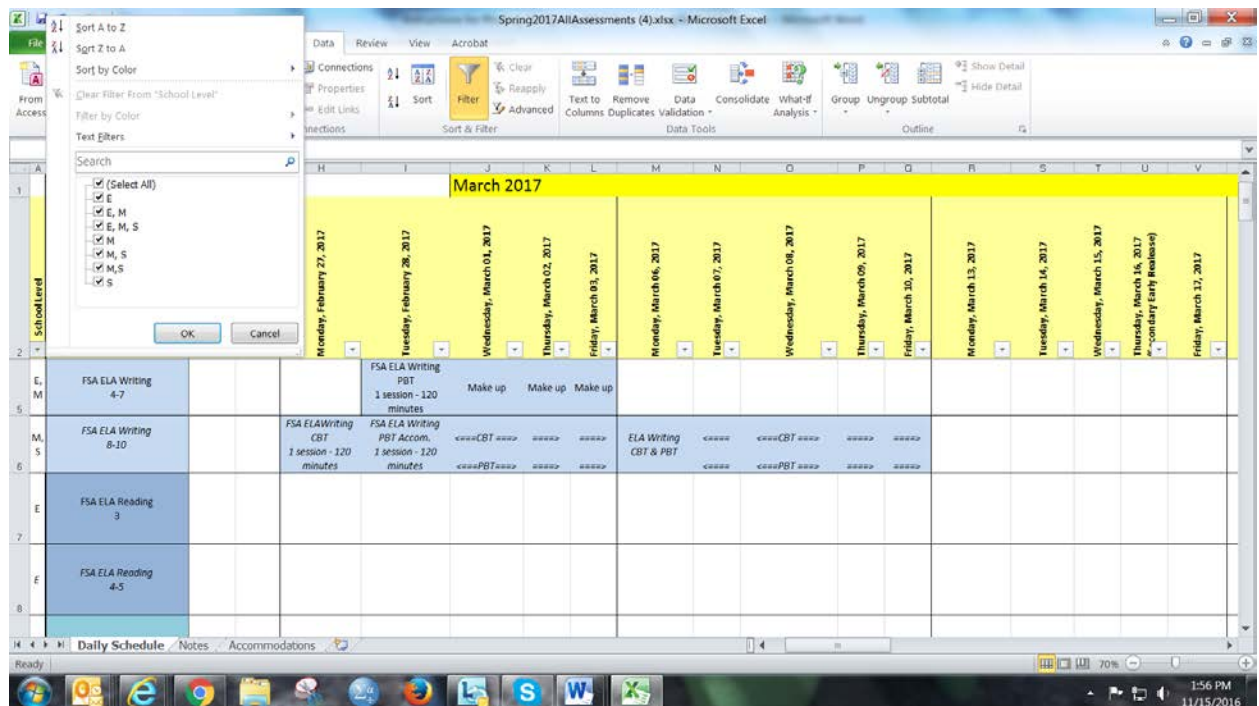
Spring2017AllAssessments (4).xlsx - Microsoft Excel

File

Sort A to Z
Sort Z to A
Sort by Color
Clear Filter From "School Level"
Filter by Color
Text Filters
Search
(Select All)
E
E, M
E, M, S
M
M, S
M,S
S
OK
Cancel

From Access

Data Review View Acrobat

Connections
Properties
Edit Links
nnections

Sort
Filter
Clear
Reapply
Advanced
Sort & Filter

Text to Columns
Remove Duplicates
Data Validation
Consolidate
What-If Analysis
Data Tools

Group
Ungroup
Subtotal
Show Detail
Hide Detail
Outline

| A | | H | I | J | K | L | M | N | O | P | Q | R | S | T | U | V |
|---|---|---|---|---|---|---|---|---|---|---|---|---|---|---|---|---|
| | | | | March 2017 | | | | | | | | | | | | |
| School Level | | Monday, February 27, 2017 | Tuesday, February 28, 2017 | Wednesday, March 01, 2017 | Thursday, March 02, 2017 | Friday, March 03, 2017 | Monday, March 06, 2017 | Tuesday, March 07, 2017 | Wednesday, March 08, 2017 | Thursday, March 09, 2017 | Friday, March 10, 2017 | Monday, March 13, 2017 | Tuesday, March 14, 2017 | Wednesday, March 15, 2017 | Thursday, March 16, 2017 (Secondary Early Release) | Friday, March 17, 2017 |
| E, M | FSA ELA Writing 4-7 | | FSA ELA Writing PBT 1 session - 120 minutes | Make up | Make up | Make up | | | | | | | | | | |
| M, S | FSA ELA Writing 8-10 | FSA ELAWriting CBT 1 session - 120 minutes | FSA ELA Writing PBT Accom. 1 session - 120 minutes | <===CBT===> <===PBT===> | =====> =====> | =====> =====> | ELA Writing CBT & PBT | <===== <===== | <===CBT===> <===PBT===> | =====> =====> | =====> =====> | | | | | |
| E | FSA ELA Reading 3 | | | | | | | | | | | | | | | |
| E | FSA ELA Reading 4-5 | | | | | | | | | | | | | | | |

Daily Schedule Notes Accommodations

Ready

70%

1:56 PM
11/15/2016